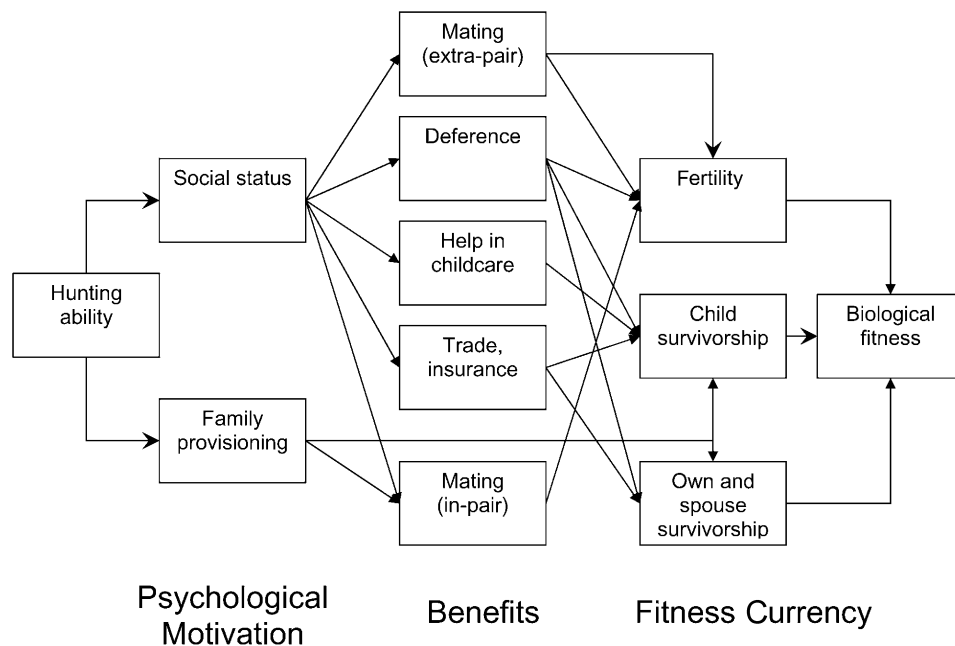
Hunting ability

Social status

Family provisioning

Mating (extra-pair)

Deference

Help in childcare

Trade, insurance

Mating (in-pair)

Fertility

Child survivorship

Own and spouse survivorship

Biological fitness

Psychological Motivation

Benefits

Fitness Currency